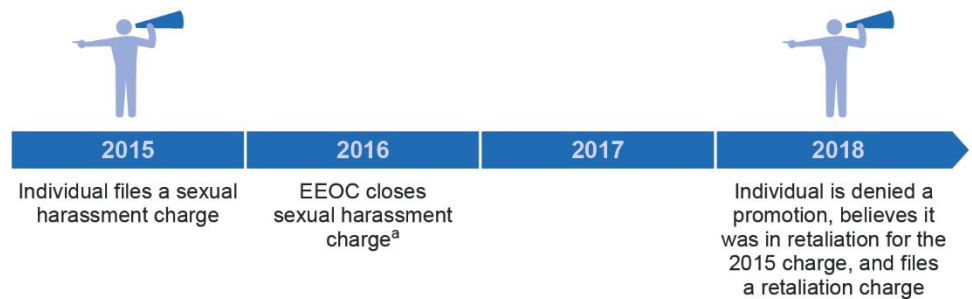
2015

Individual files a sexual harassment charge

2016

EEOC closes sexual harassment charge$^a$

2017

2018

Individual is denied a promotion, believes it was in retaliation for the 2015 charge, and files a retaliation charge